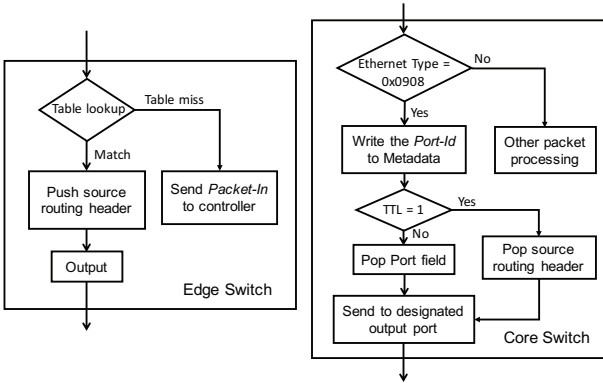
Table lookup

Table miss

Match

Push source routing header

Send *Packet-In* to controller

Output

Edge Switch

Ethernet Type = 0x0908

No

Yes

Write the *Port-Id* to Metadata

Other packet processing

TTL = 1

Yes

No

Pop Port field

Pop source routing header

Send to designated output port

Core Switch